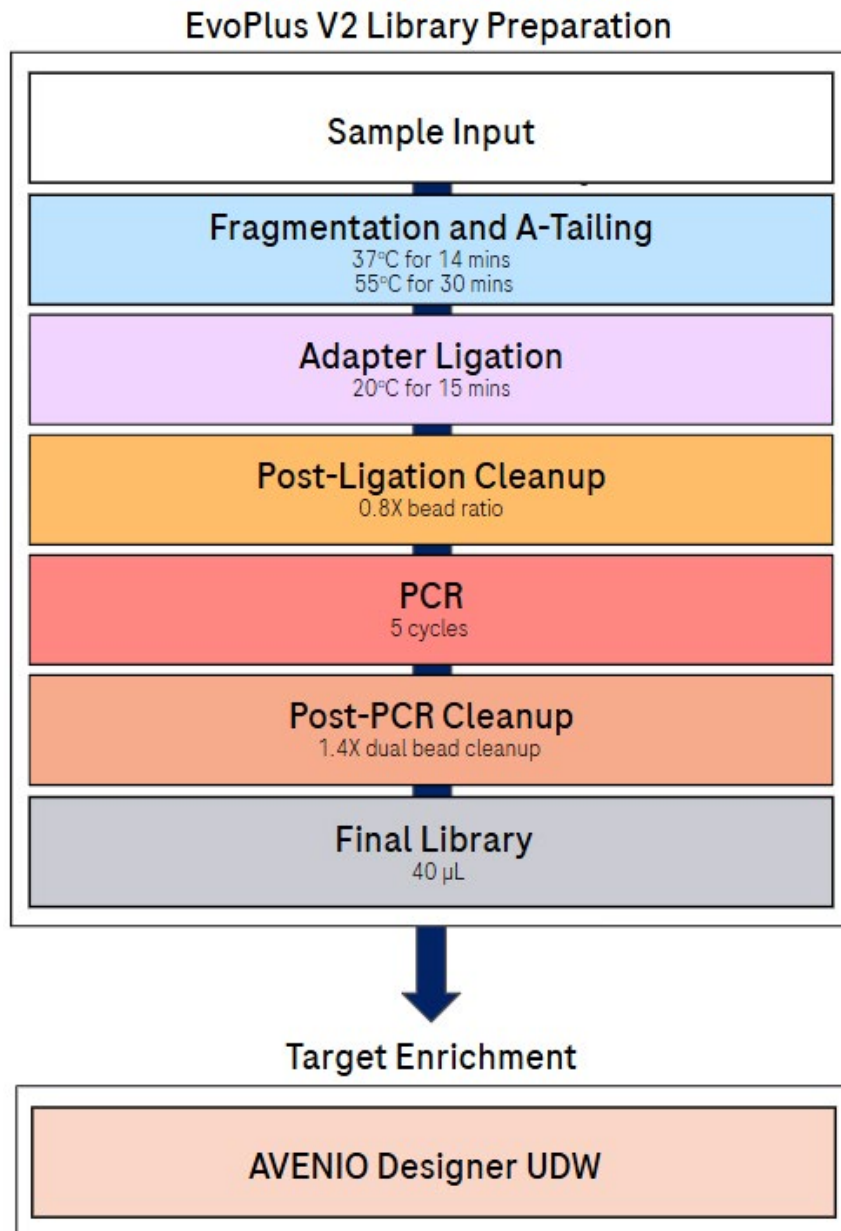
EvoPlus V2 Library Preparation

Sample Input

Fragmentation and A-Tailing
37°C for 14 mins
55°C for 30 mins

Adapter Ligation
20°C for 15 mins

Post-Ligation Cleanup
0.8X bead ratio

PCR
5 cycles

Post-PCR Cleanup
1.4X dual bead cleanup

Final Library
40 µL

Target Enrichment

AVENIO Designer UDW